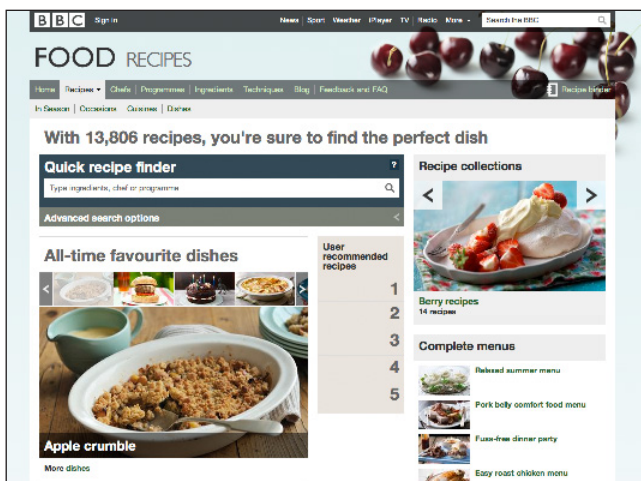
BBC Sign in

News Sport Weather iPlayer TV Radio More Search the BBC

FOOD RECIPES

Home Recipes Chefs Programmes Ingredients Techniques Blog Feedback and FAQ Recipe binder

In Season Occasions Cuisines Dishes

With 13,806 recipes, you're sure to find the perfect dish

Quick recipe finder

?

Type ingredients, chef or programme

Advanced search options

All-time favourite dishes

Apple crumble

More dishes

User recommended recipes

1

2

3

4

5

Recipe collections

Berry recipes
14 recipes

Complete menus

Relaxed summer menu

Pork belly comfort food menu

Fuss-free dinner party

Easy roast chicken menu